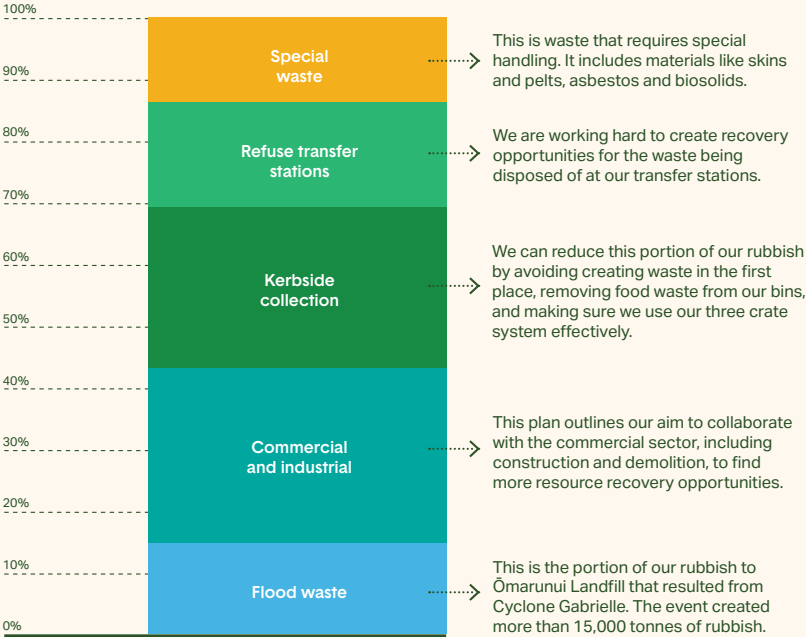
100%
90%
80%
70%
60%
50%
40%
30%
20%
10%
0%

Special waste

This is waste that requires special handling. It includes materials like skins and pelts, asbestos and biosolids.

Refuse transfer stations

We are working hard to create recovery opportunities for the waste being disposed of at our transfer stations.

Kerbside collection

We can reduce this portion of our rubbish by avoiding creating waste in the first place, removing food waste from our bins, and making sure we use our three crate system effectively.

Commercial and industrial

This plan outlines our aim to collaborate with the commercial sector, including construction and demolition, to find more resource recovery opportunities.

Flood waste

This is the portion of our rubbish to Ōmarunui Landfill that resulted from Cyclone Gabrielle. The event created more than 15,000 tonnes of rubbish.